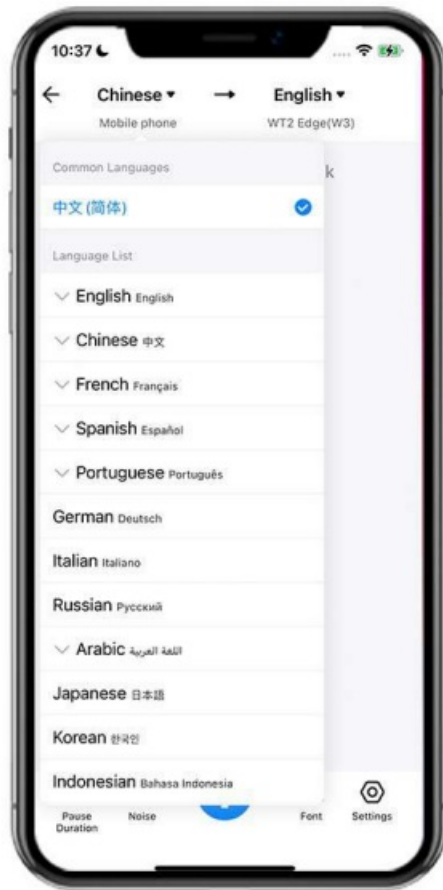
10:37

← Chinese ▾ → English ▾
Mobile phone WT2 Edge(W3)

Common Languages

中文(简体)

k

Language List

English English

Chinese 中文

French Français

Spanish Español

Portuguese Português

German Deutsch

Italian Italiano

Russian Русский

Arabic اللغة العربية

Japanese 日本語

Korean 한국인

Indonesian Bahasa Indonesia

Pause Duration
Noise
Font
Settings